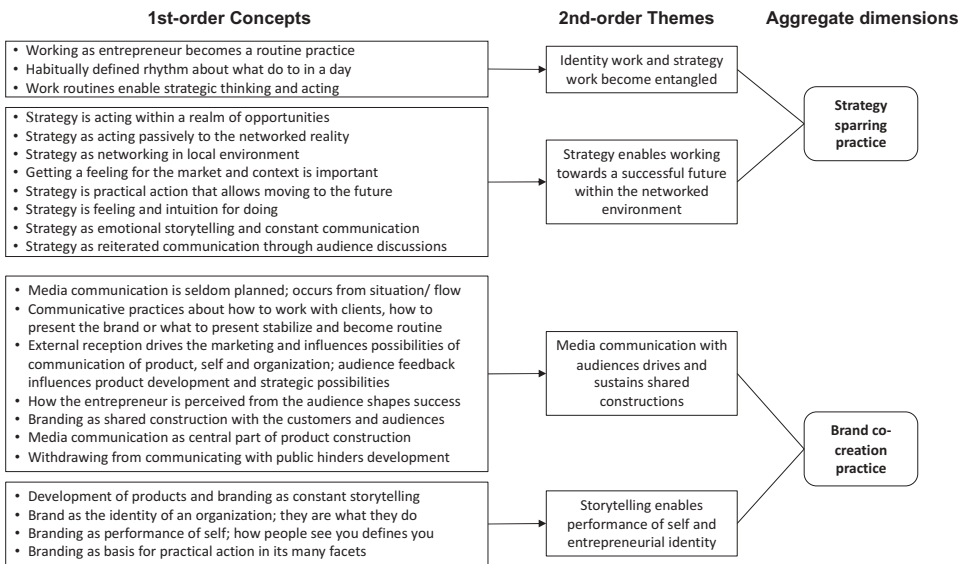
1st-order Concepts

2nd-order Themes

Aggregate dimensions

• Working as entrepreneur becomes a routine practice
• Habitually defined rhythm about what do to in a day
• Work routines enable strategic thinking and acting

Identity work and strategy work become entangled

• Strategy is acting within a realm of opportunities
• Strategy as acting passively to the networked reality
• Strategy as networking in local environment
• Getting a feeling for the market and context is important
• Strategy is practical action that allows moving to the future
• Strategy is feeling and intuition for doing
• Strategy as emotional storytelling and constant communication
• Strategy as reiterated communication through audience discussions

Strategy enables working towards a successful future within the networked environment

Strategy sparring practice

• Media communication is seldom planned; occurs from situation/ flow
• Communicative practices about how to work with clients, how to present the brand or what to present stabilize and become routine
• External reception drives the marketing and influences possibilities of communication of product, self and organization; audience feedback influences product development and strategic possibilities
• How the entrepreneur is perceived from the audience shapes success
• Branding as shared construction with the customers and audiences
• Media communication as central part of product construction
• Withdrawing from communicating with public hinders development

Media communication with audiences drives and sustains shared constructions

Brand co-creation practice

• Development of products and branding as constant storytelling
• Brand as the identity of an organization; they are what they do
• Branding as performance of self; how people see you defines you
• Branding as basis for practical action in its many facets

Storytelling enables performance of self and entrepreneurial identity